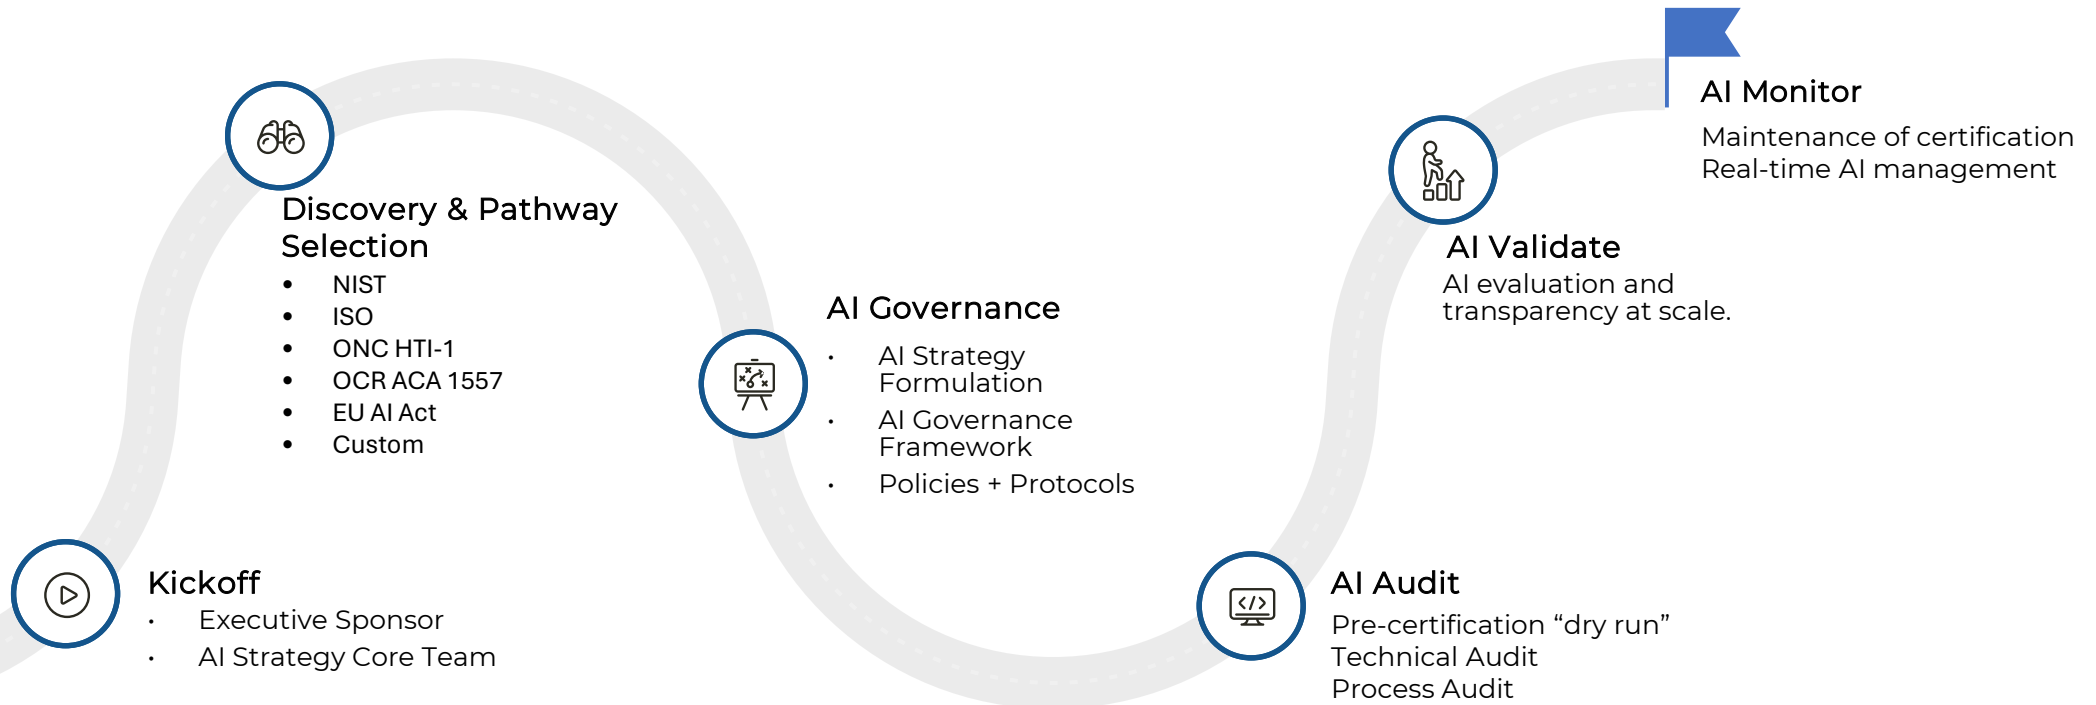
Kickoff
- Executive Sponsor
- AI Strategy Core Team

Discovery & Pathway Selection
- NIST
- ISO
- ONC HTI-1
- OCR ACA 1557
- EU AI Act
- Custom

AI Governance
- AI Strategy Formulation
- AI Governance Framework
- Policies + Protocols

AI Audit
Pre-certification “dry run”
Technical Audit
Process Audit

AI Validate
AI evaluation and transparency at scale.

AI Monitor
Maintenance of certification
Real-time AI management